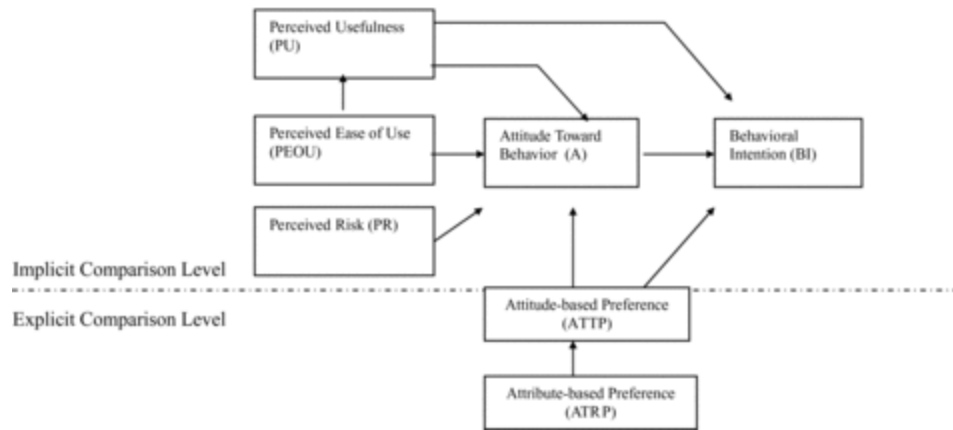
Perceived Usefulness (PU)

Perceived Ease of Use (PEOU)

Attitude Toward Behavior (A)

Behavioral Intention (BI)

Perceived Risk (PR)

Implicit Comparison Level

Explicit Comparison Level

Attitude-based Preference (ATTP)

Attribute-based Preference (ATRP)